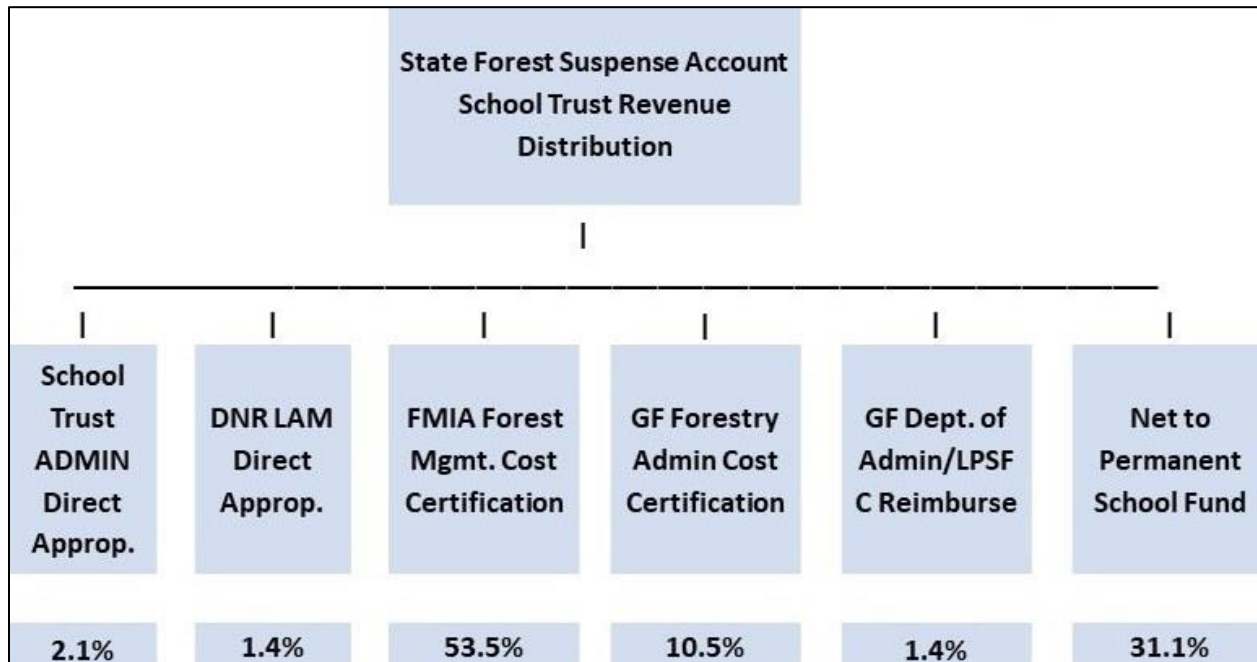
State Forest Suspense Account School Trust Revenue Distribution

School Trust ADMIN Direct Approp.

DNR LAM Direct Approp.

FMIA Forest Mgmt. Cost Certification

GF Forestry Admin Cost Certification

GF Dept. of Admin/LPSF C Reimburse

Net to Permanent School Fund

2.1%

1.4%

53.5%

10.5%

1.4%

31.1%